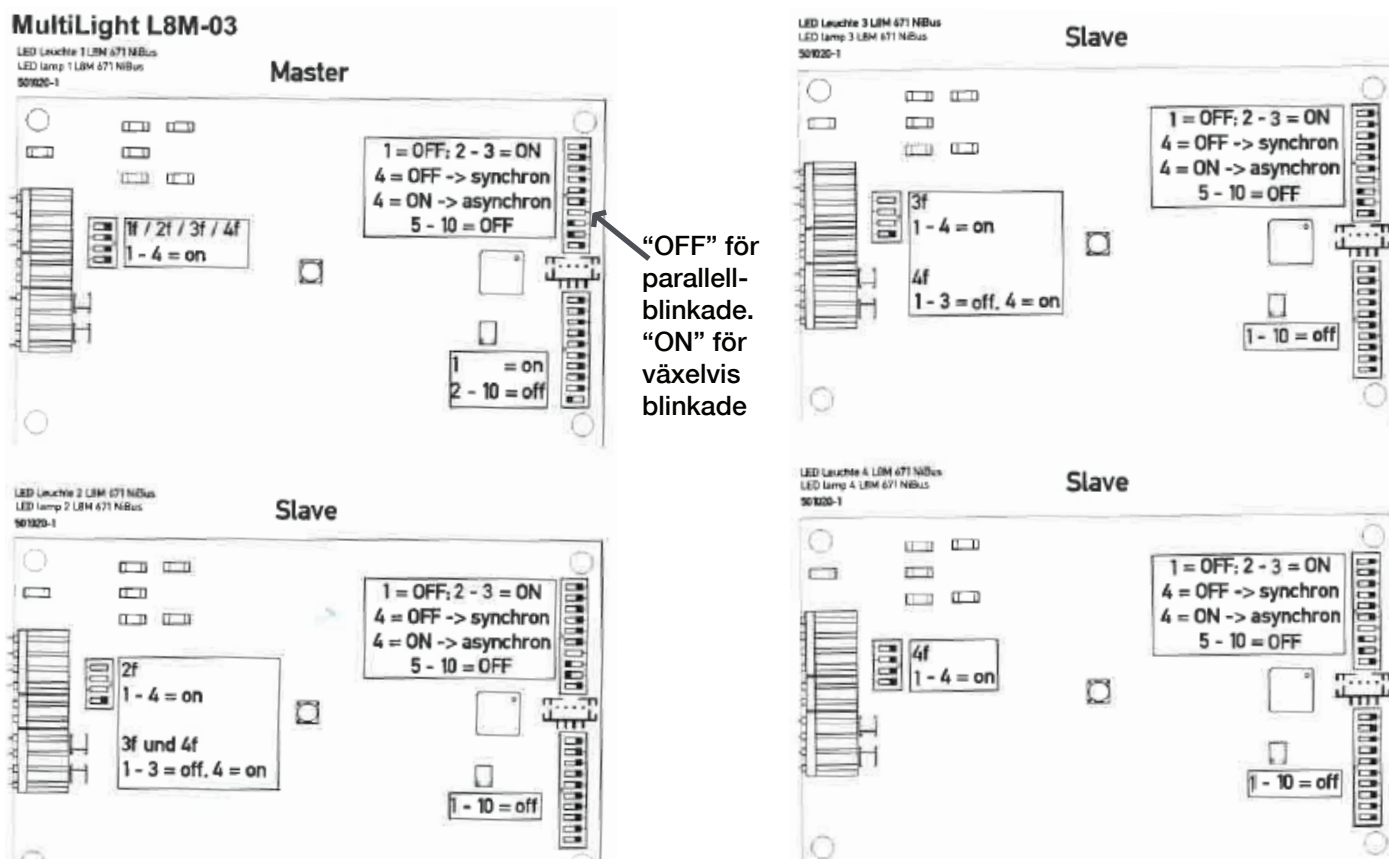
MultiLight L8M-03

LED Leuchte 1 L8M 671 NiBus
LED lamp 1 L8M 671 NiBus
501020-1

Master

1 = OFF; 2 - 3 = ON
4 = OFF -> synchron
4 = ON -> asynchron
5 - 10 = OFF

1f / 2f / 3f / 4f
1 - 4 = on

1 = on
2 - 10 = off

"OFF" för parallellblinkade. "ON" för växelvis blinkade

LED Leuchte 3 L8M 671 NiBus
LED lamp 3 L8M 671 NiBus
501020-1

Slave

1 = OFF; 2 - 3 = ON
4 = OFF -> synchron
4 = ON -> asynchron
5 - 10 = OFF

3f
1 - 4 = on

4f
1 - 3 = off, 4 = on

1 - 10 = off

LED Leuchte 2 L8M 671 NiBus
LED lamp 2 L8M 671 NiBus
501020-1

Slave

1 = OFF; 2 - 3 = ON
4 = OFF -> synchron
4 = ON -> asynchron
5 - 10 = OFF

2f
1 - 4 = on

3f und 4f
1 - 3 = off, 4 = on

1 - 10 = off

LED Leuchte 4 L8M 671 NiBus
LED lamp 4 L8M 671 NiBus
501020-1

Slave

1 = OFF; 2 - 3 = ON
4 = OFF -> synchron
4 = ON -> asynchron
5 - 10 = OFF

4f
1 - 4 = on

1 - 10 = off